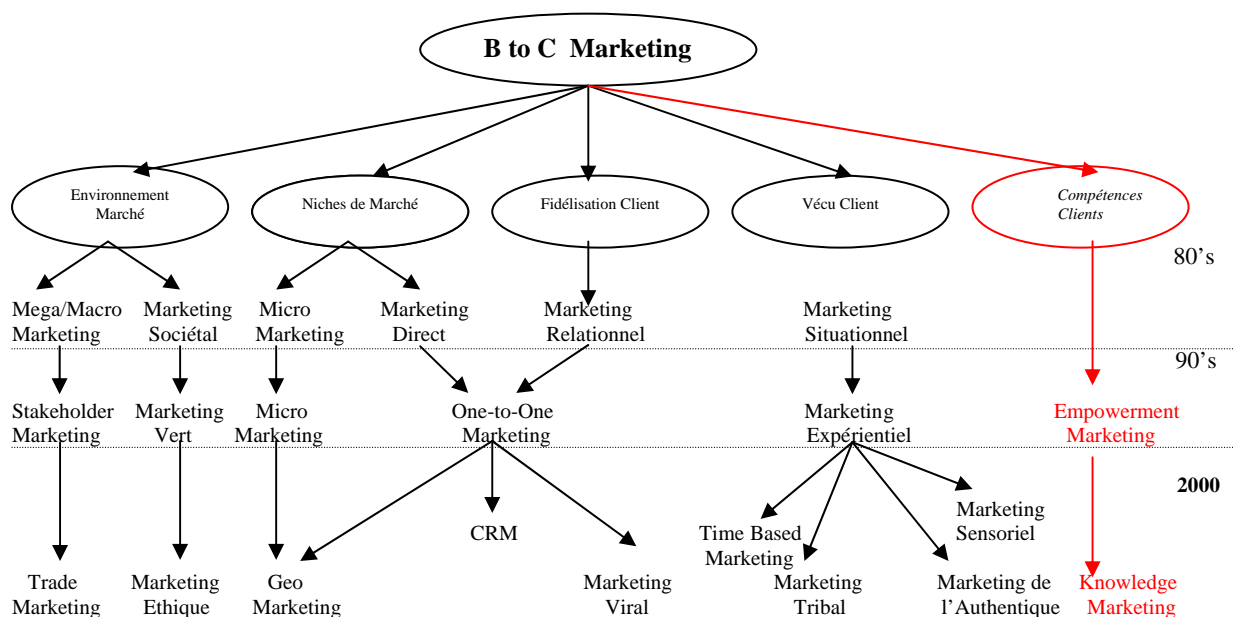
B to C Marketing

Environnement Marché

Niches de Marché

Fidélisation Client

Vécu Client

Compétences Clients

80's

Mega/Macro Marketing

Marketing Sociétal

Micro Marketing

Marketing Direct

Marketing Relationnel

Marketing Situationnel

90's

Stakeholder Marketing

Marketing Vert

Micro Marketing

One-to-One Marketing

Marketing Expérientiel

Empowerment Marketing

2000

CRM

Time Based Marketing

Marketing Sensoriel

Trade Marketing

Marketing Ethique

Geo Marketing

Marketing Viral

Marketing Tribal

Marketing de l'Authentique

Knowledge Marketing